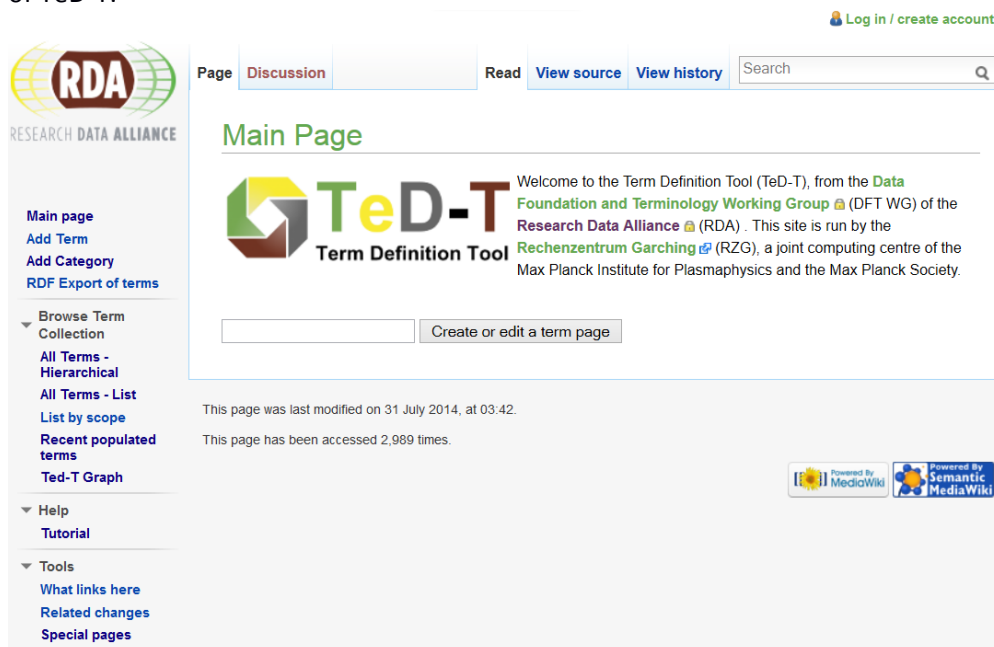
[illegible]

Log in / create account

RDA
RESEARCH DATA ALLIANCE

Page | Discussion | Read | View source | View history | Search

Main Page

TeD-T
Term Definition Tool

Welcome to the Term Definition Tool (TeD-T), from the Data Foundation and Terminology Working Group (DFT WG) of the Research Data Alliance (RDA) . This site is run by the Rechenzentrum Garching (RZG), a joint computing centre of the Max Planck Institute for Plasmaphysics and the Max Planck Society.

Create or edit a term page

Main page
Add Term
Add Category
RDF Export of terms

Browse Term Collection
All Terms - Hierarchical
All Terms - List
List by scope
Recent populated terms
Ted-T Graph

Help
Tutorial

Tools
What links here
Related changes
Special pages

This page was last modified on 31 July 2014, at 03:42.

This page has been accessed 2,989 times.

Powered By MediaWiki

Powered By Semantic MediaWiki